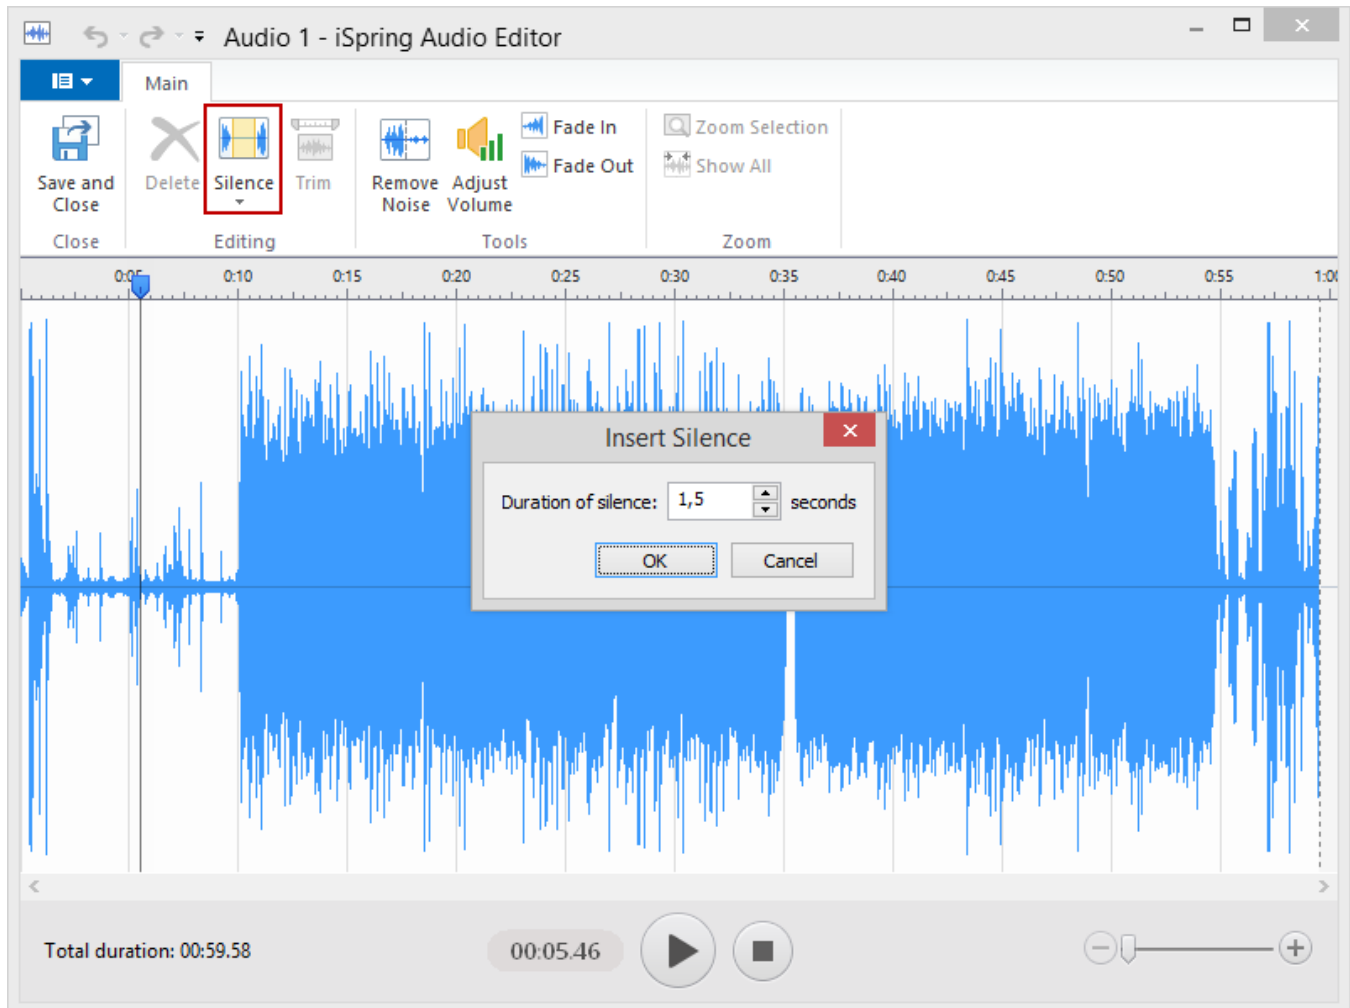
Audio 1 - iSpring Audio Editor

Main

Save and Close
Close

Delete
Silence
Trim
Editing

Remove Noise
Adjust Volume
Fade In
Fade Out
Tools

Zoom Selection
Show All
Zoom

0:05 0:10 0:15 0:20 0:25 0:30 0:35 0:40 0:45 0:50 0:55 1:0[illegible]

Insert Silence

Duration of silence: 1,5 seconds

OK
Cancel

Total duration: 00:59.58

00:05.46